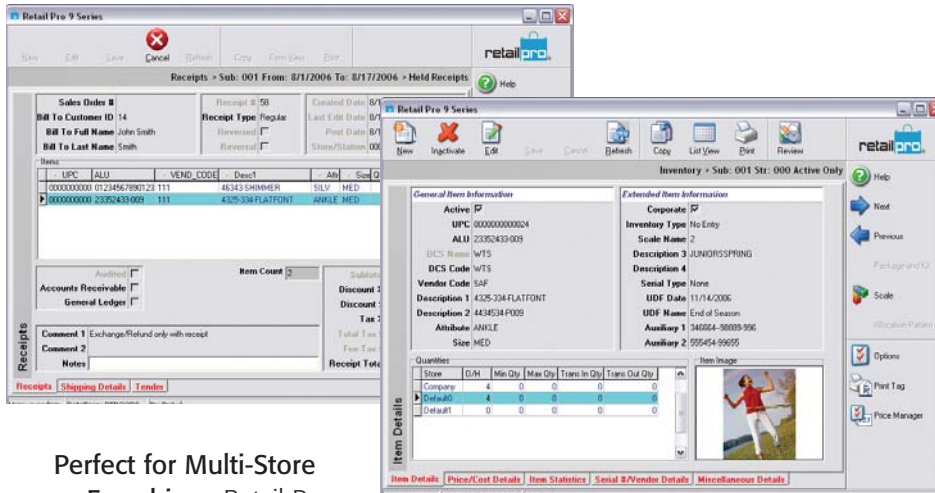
Retail Pro 9 Series

New Edit Save Cancel Refresh Copy Form View Print

retailpro

Receipts > Sub: 001 From: 8/1/2006 To: 8/17/2006 > Held Receipts

Help

Sales Order #
Bill To Customer ID 14
Bill To Full Name John Smith
Bill To Last Name Smith

Receipt # 58
Receipt Type Regular
Reversed
Reversal

Created Date 8/1
Last Edit Date 8/1
Post Date 8/1
Store/Station 000

Items

| UPC | ALU | VEND_CODE | Desc1 | Attr | Size |
|---|---|---|---|---|---|
| 000000000 | 0123456789012 | 111 | 46343-SHIMMER | SILV | MED |
| 000000000 | 23352433-009 | 111 | 4325-334-FLATFONT | ANKLE | MED |

Audited
Accounts Receivable
General Ledger

Item Count 2

Subtotal
Discount
Discount
Tax
Total Tax
Fee Tax
Receipt Total

Comment 1 Exchange/Refund only with receipt
Comment 2
Notes

Receipts

Receipts Shipping Details Tender

Retail Pro 9 Series

New Inactivate Edit Save Cancel Refresh Copy List View Print Review

retailpro

Inventory > Sub: 001 Str: 000 Active Only

General Item Information
Active
UPC 0000000000024
ALU 23352433-009
DCS Name WTS
DCS Code WTS
Vendor Code SAF
Description 1 4325-334-FLATFONT
Description 2 4434534-P009
Attribute ANKLE
Size MED

Extended Item Information
Corporate
Inventory Type No Entry
Scale Name 2
Description 3 JUNIORSSPRING
Description 4
Serial Type None
UDF Date 11/14/2006
UDF Name End of Season
Auxiliary 1 346664-98889-996
Auxiliary 2 555454-99655

Quantities

| Store | O/H | Min Qty | Max Qty | Trans In Qty | Trans Out Qty |
|---|---|---|---|---|---|
| Company | 4 | 0 | 0 | 0 | 0 |
| Default0 | 4 | 0 | 0 | 0 | 0 |
| Default1 | 0 | 0 | 0 | 0 | 0 |

Item Image

Item Details

Item Details Price/Cost Details Item Statistics Serial #/Vendor Details Miscellaneous Details

Help
Next
Previous
Package and Kit
Scale
Allocation Pattern
Options
Print Tag
Price Manager

Perfect for Multi-Store
Franchises Retail Pro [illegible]